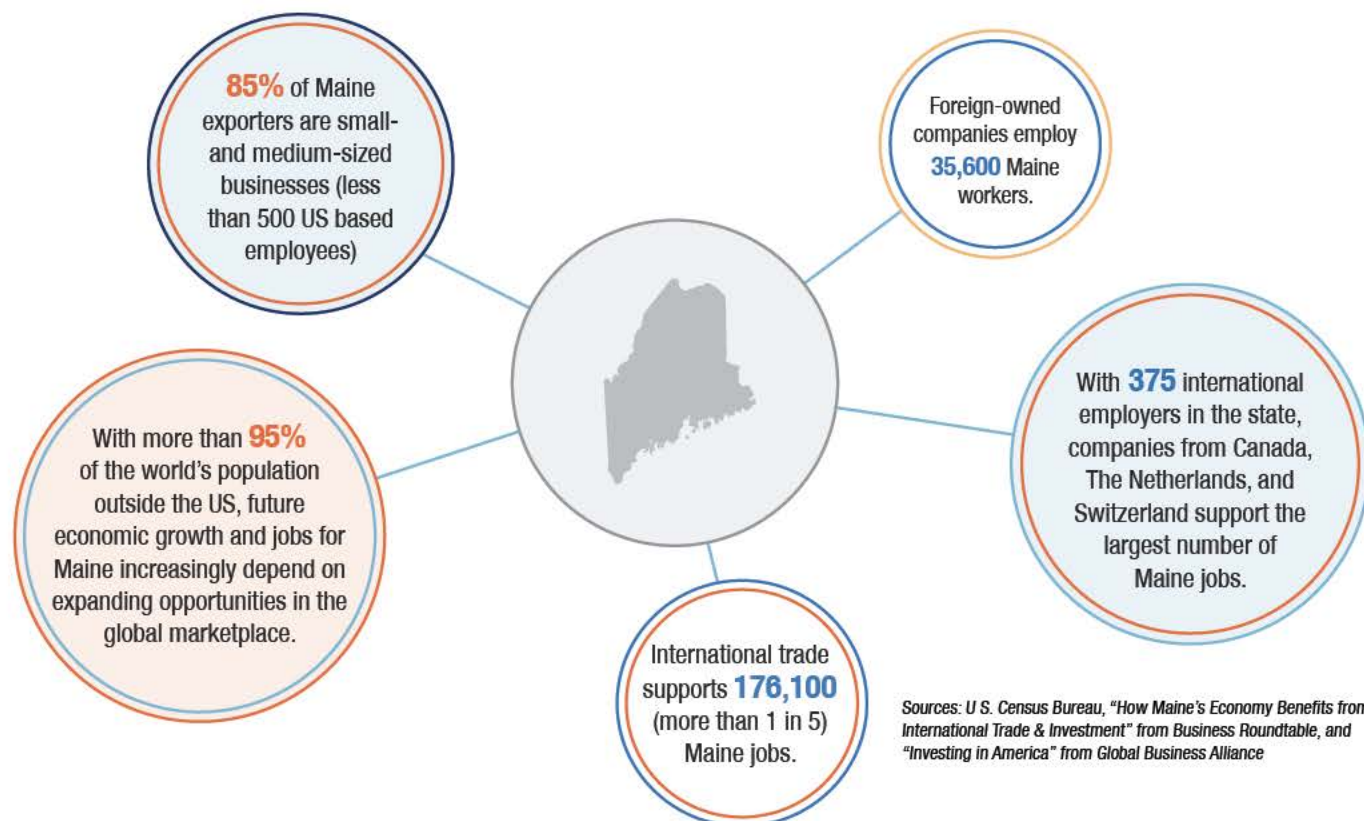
85% of Maine exporters are small- and medium-sized businesses (less than 500 US based employees)

Foreign-owned companies employ 35,600 Maine workers.

With more than 95% of the world's population outside the US, future economic growth and jobs for Maine increasingly depend on expanding opportunities in the global marketplace.

With 375 international employers in the state, companies from Canada, The Netherlands, and Switzerland support the largest number of Maine jobs.

International trade supports 176,100 (more than 1 in 5) Maine jobs.

Sources: U S. Census Bureau, "How Maine's Economy Benefits fron International Trade & Investment" from Business Roundtable, and "Investing in America" from Global Business Alliance